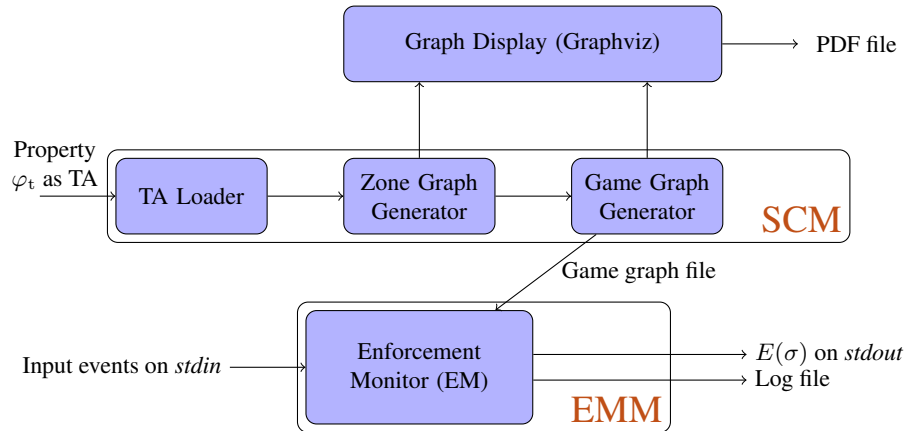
Graph Display (Graphviz)

PDF file

Property $\varphi_{\mathrm{t}}$ as TA

TA Loader

Zone Graph Generator

Game Graph Generator

SCM

Game graph file

Input events on *stdin*

Enforcement Monitor (EM)

$E(\sigma)$ on *stdout*

Log file

EMM